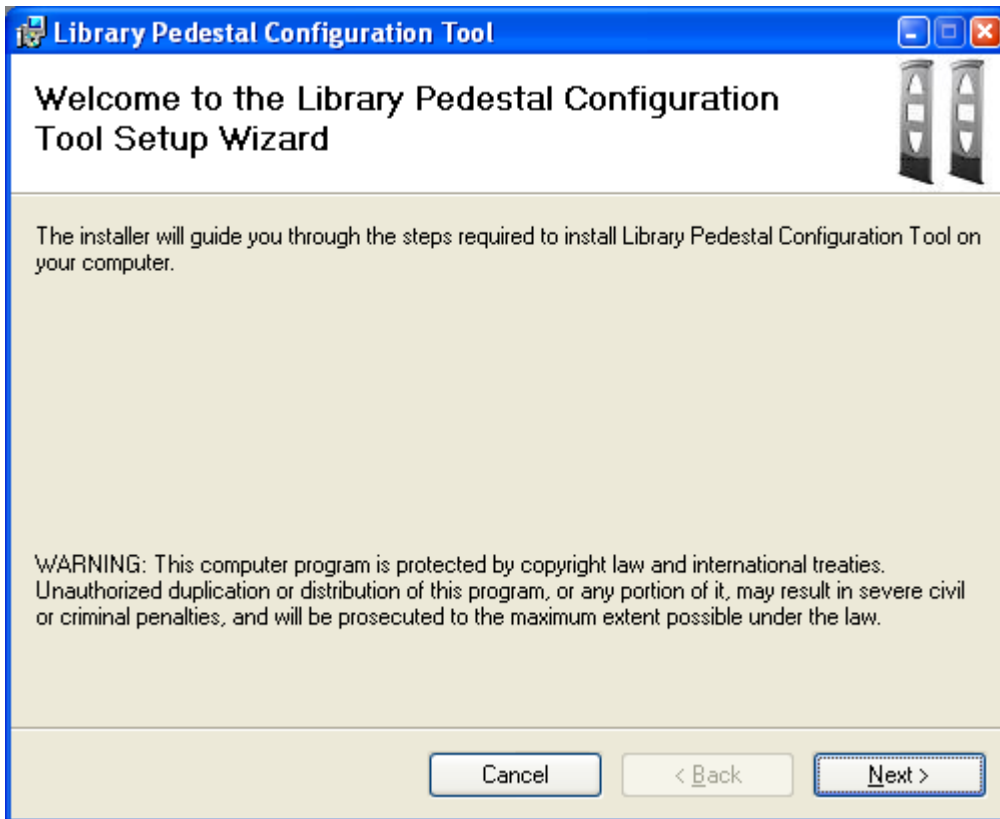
Library Pedestal Configuration Tool

Welcome to the Library Pedestal Configuration Tool Setup Wizard

The installer will guide you through the steps required to install Library Pedestal Configuration Tool on your computer.

WARNING: This computer program is protected by copyright law and international treaties. Unauthorized duplication or distribution of this program, or any portion of it, may result in severe civil or criminal penalties, and will be prosecuted to the maximum extent possible under the law.

Cancel | < Back | Next >